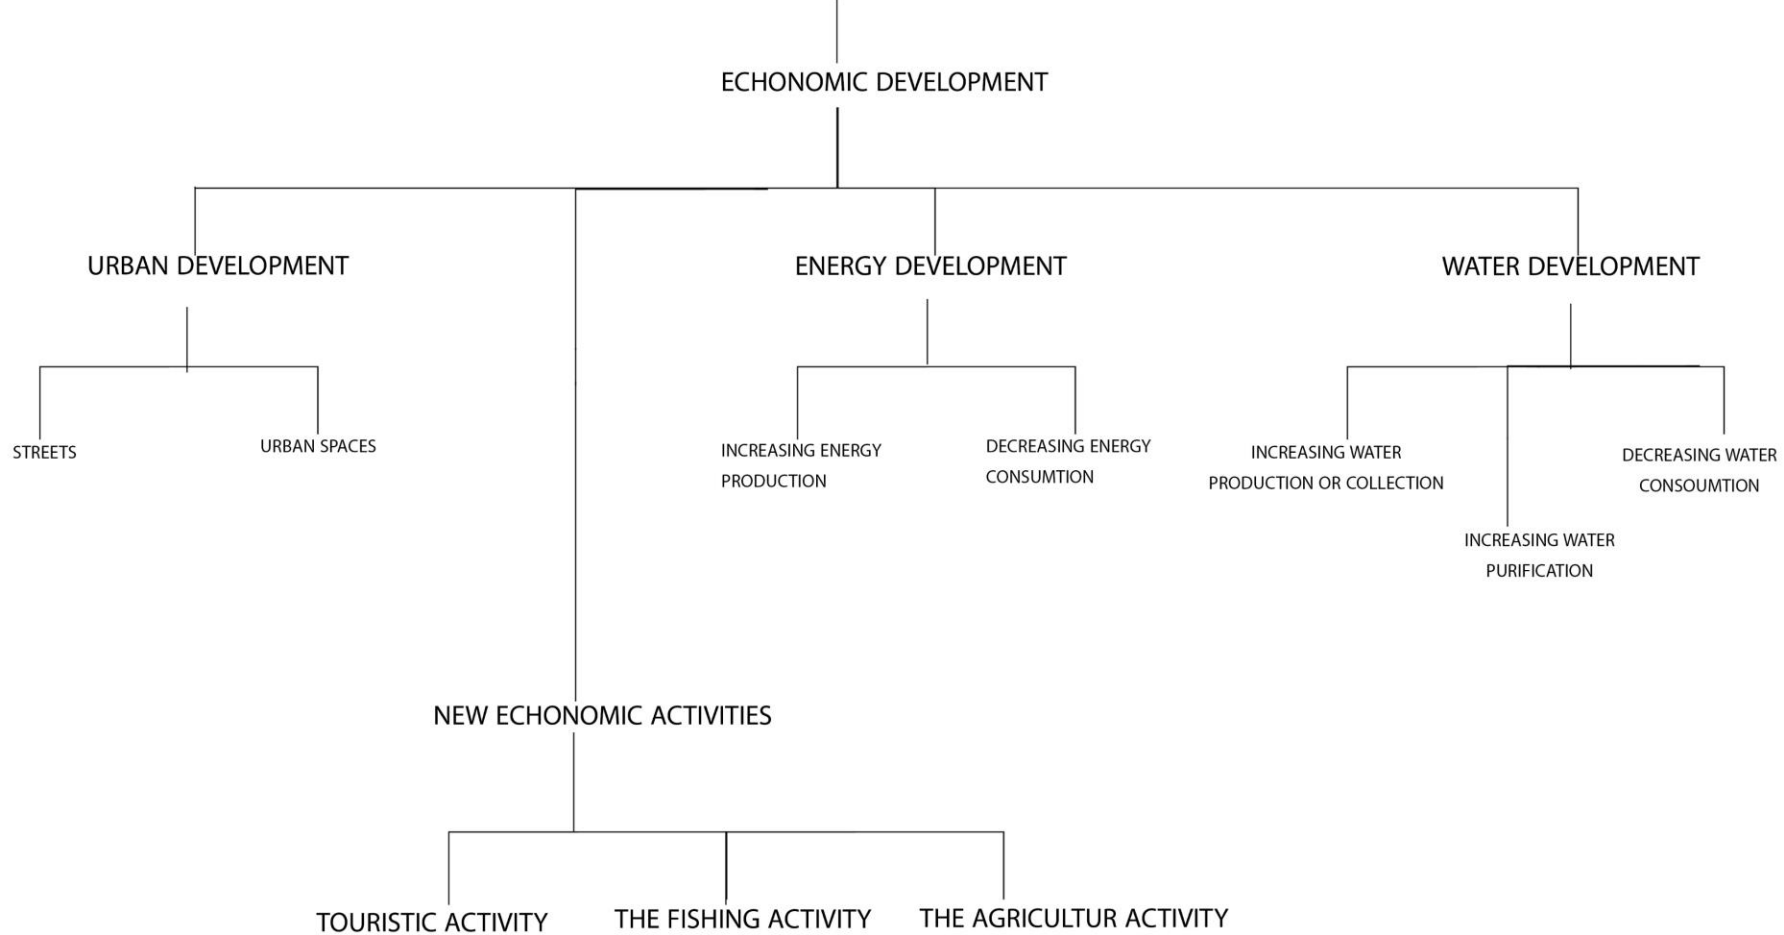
ECHONOMIC DEVELOPMENT

URBAN DEVELOPMENT

ENERGY DEVELOPMENT

WATER DEVELOPMENT

STREETS

URBAN SPACES

INCREASING ENERGY PRODUCTION

DECREASING ENERGY CONSUMTION

INCREASING WATER PRODUCTION OR COLLECTION

DECREASING WATER CONSOUMTION

INCREASING WATER PURIFICATION

NEW ECHONOMIC ACTIVITIES

TOURISTIC ACTIVITY

THE FISHING ACTIVITY

THE AGRICULTUR ACTIVITY